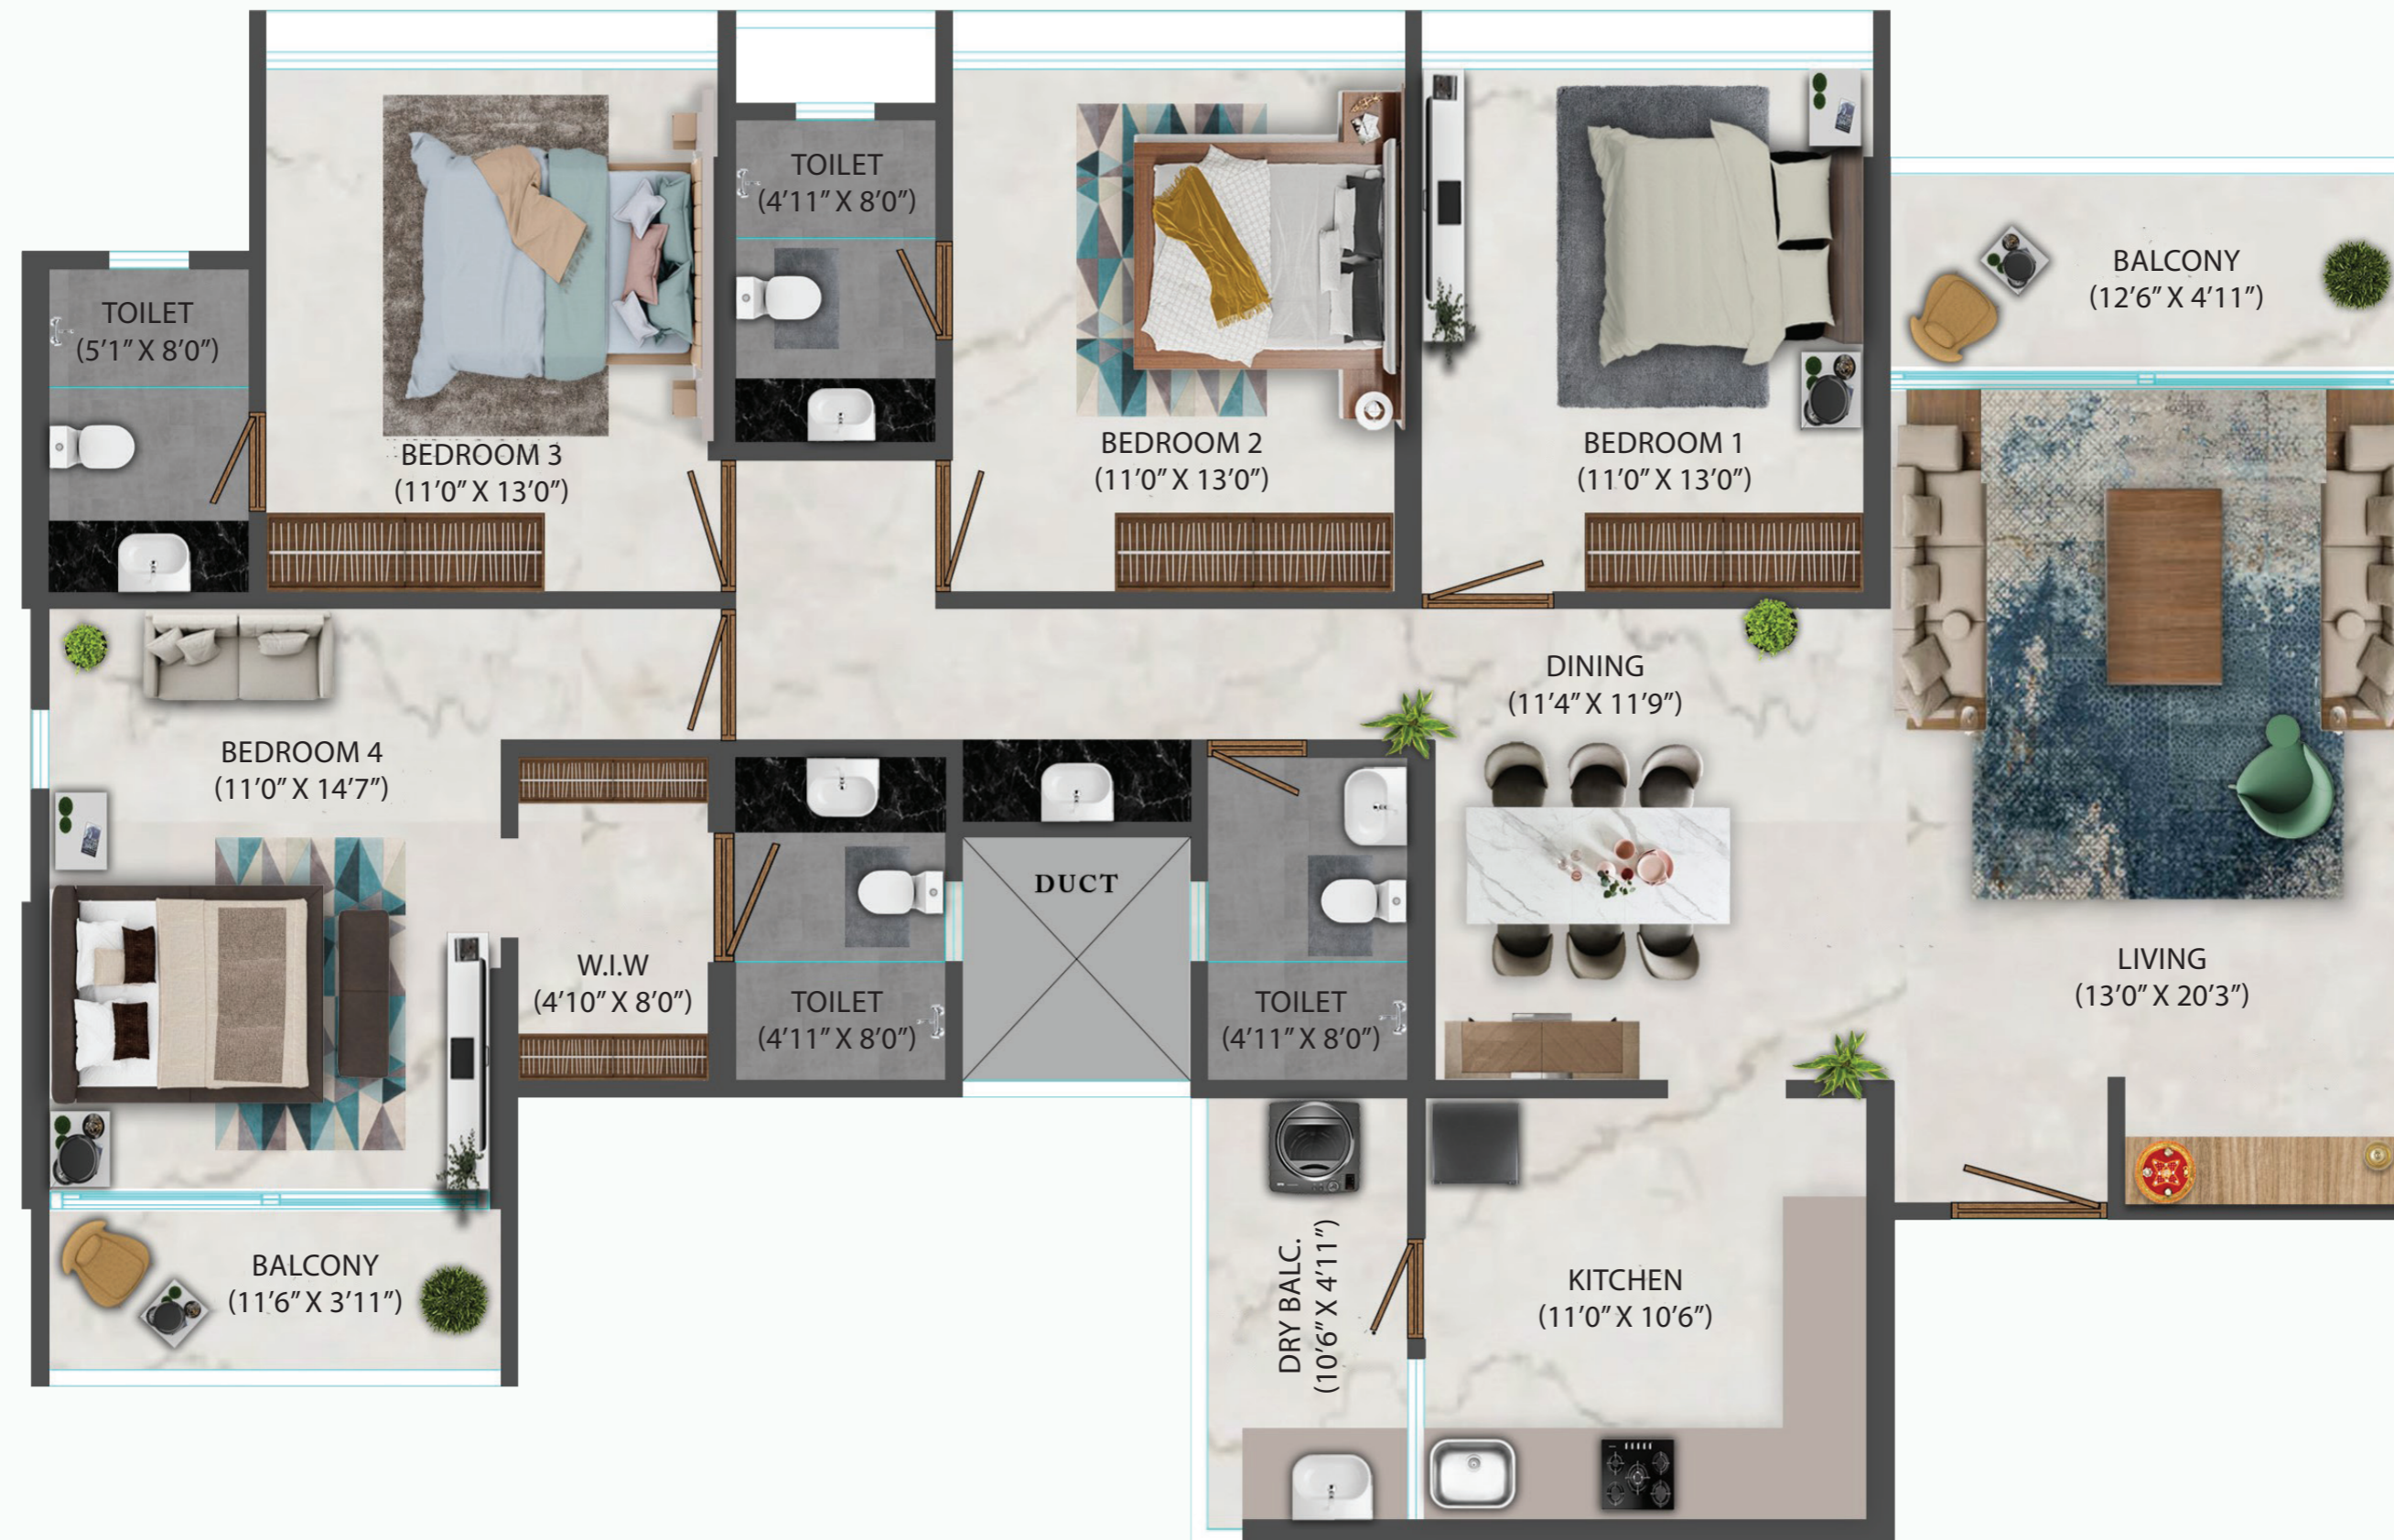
TOILET
(5'1" X 8'0")

BEDROOM 3
(11'0" X 13'0")

TOILET
(4'11" X 8'0")

BEDROOM 2
(11'0" X 13'0")

BEDROOM 1
(11'0" X 13'0")

BALCONY
(12'6" X 4'11")

DINING
(11'4" X 11'9")

BEDROOM 4
(11'0" X 14'7")

DUCT

W.I.W
(4'10" X 8'0")

TOILET
(4'11" X 8'0")

TOILET
(4'11" X 8'0")

LIVING
(13'0" X 20'3")

BALCONY
(11'6" X 3'11")

DRY BALC.
(10'6" X 4'11")

KITCHEN
(11'0" X 10'6")